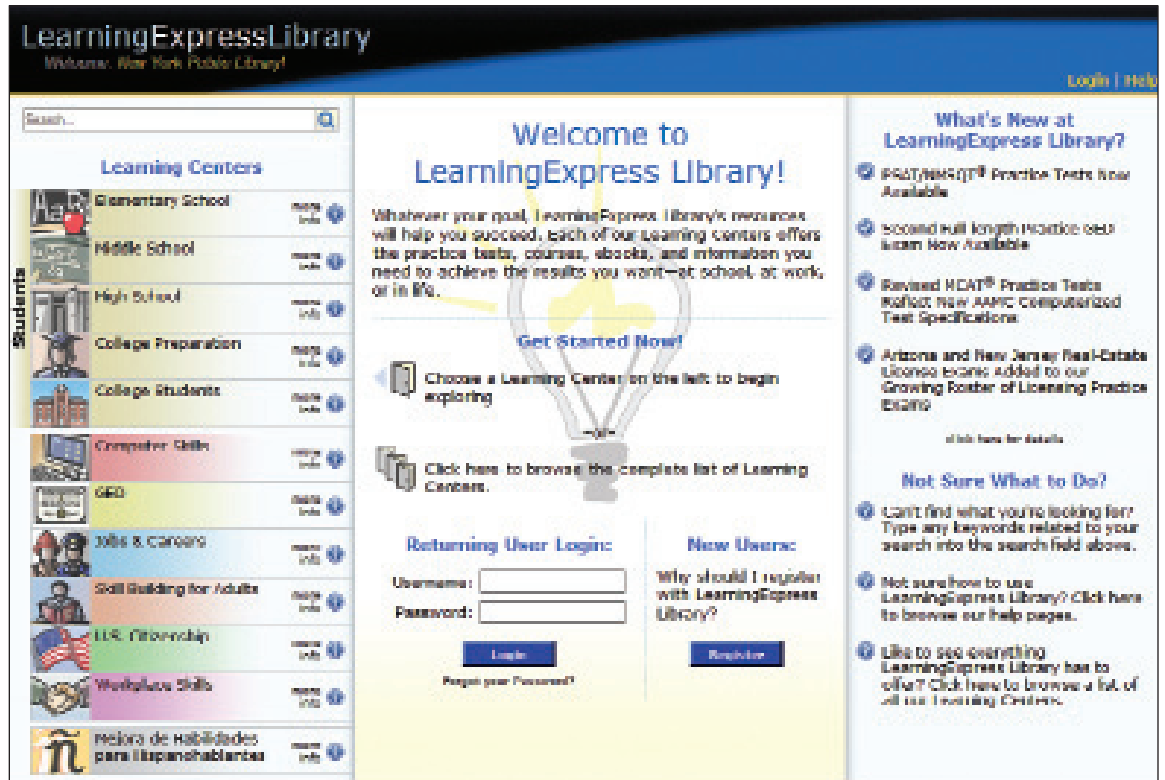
LearningExpressLibrary
Welcome, New York Public Library!

Login | Help

Search...

Learning Centers

Students

Elementary School
more info

Middle School
more info

High School
more info

College Preparation
more info

College Students
more info

Computer Skills
more info

GED
more info

Jobs & Careers
more info

Skill Building for Adults
more info

U.S. Citizenship
more info

Workplace Skills
more info

Mejora de Habilidades para Hispanohablantes
more info

Welcome to LearningExpress Library!

Whatever your goal, LearningExpress Library's resources will help you succeed. Each of our Learning Centers offers the practice tests, courses, ebooks, and information you need to achieve the results you want—at school, at work, or in life.

Get Started Now!

Choose a Learning Center on the left to begin exploring

Click here to browse the complete list of Learning Centers.

Returning User Login:

Username:

Password:

Login

Forgot your Password?

New Users:

Why should I register with LearningExpress Library?

Register

What's New at LearningExpress Library?

PSAT/NMSQT® Practice Tests Now Available

Second full length Practice GED Exam Now Available

Revised MCAT® Practice Tests Reflect New AAMC Computerized Test Specifications

Arizona and New Jersey Real-Estate License Exams Added to our Growing Roster of Licensing Practice Exams

click here for details

Not Sure What to Do?

Can't find what you're looking for? Type any keywords related to your search into the search field above.

Not sure how to use LearningExpress Library? Click here to browse our help pages.

Like to see everything LearningExpress Library has to offer? Click here to browse a list of all our Learning Centers.